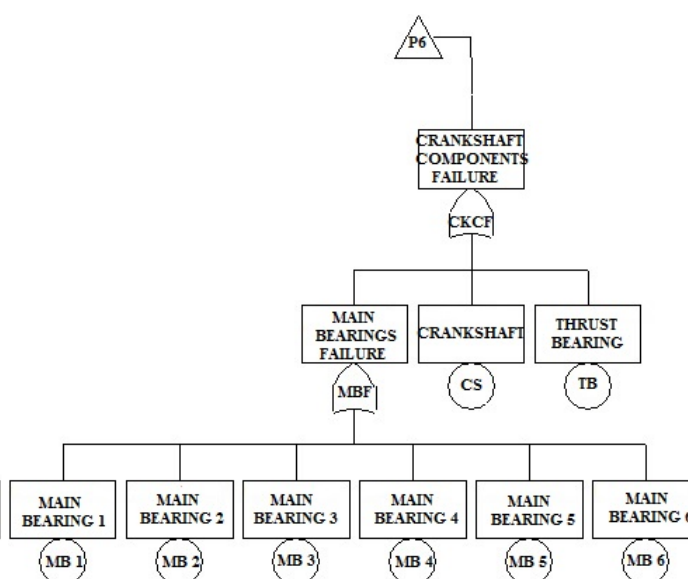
P6

CRANKSHAFT COMPONENTS FAILURE

CKCF

MAIN BEARINGS FAILURE

MBF

CRANKSHAFT

CS

THRUST BEARING

TB

MAIN BEARING 1

MB 1

MAIN BEARING 2

MB 2

MAIN BEARING 3

MB 3

MAIN BEARING 4

MB 4

MAIN BEARING 5

MB 5

MAIN BEARING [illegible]

MB 6